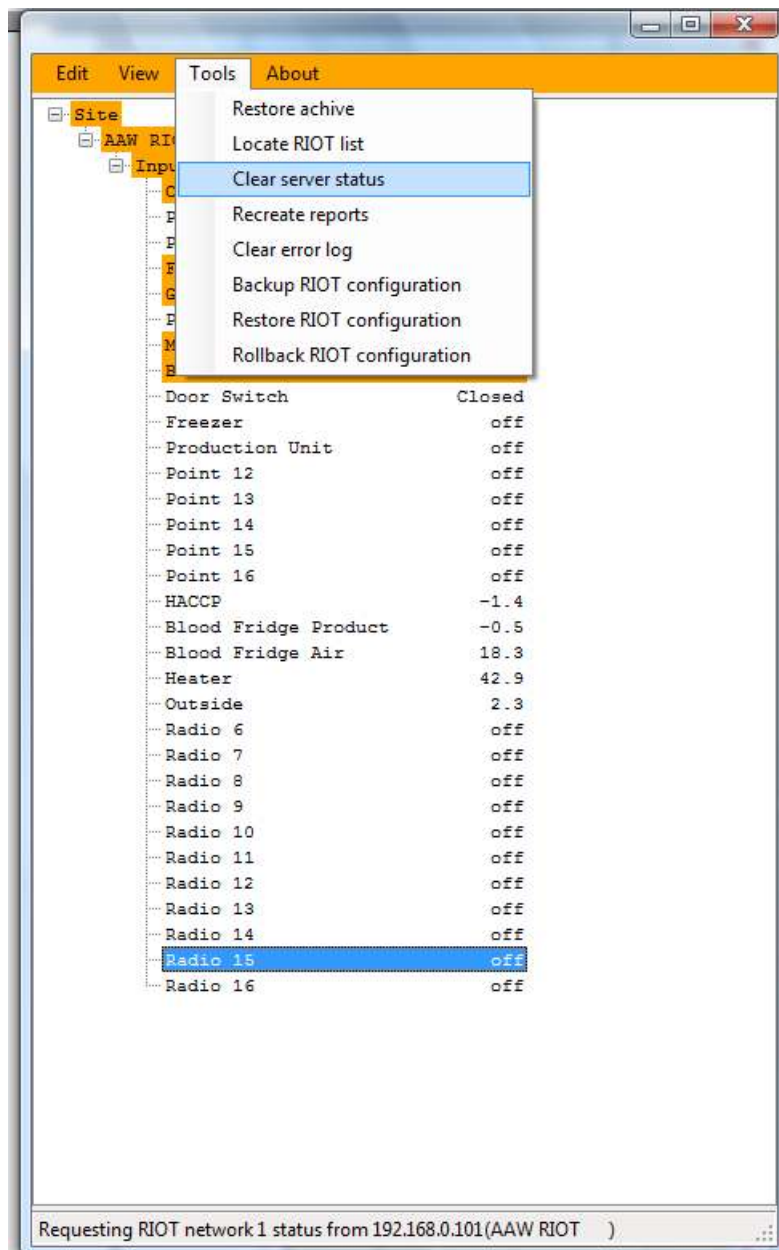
Edit View Tools About

Restore achive
Locate RIOT list
Clear server status
Recreate reports
Clear error log
Backup RIOT configuration
Restore RIOT configuration
Rollback RIOT configuration

Site
AAW RI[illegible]
Inpu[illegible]
C
P
P
F
G
P
M
B

| | |
|---|---|
| Door Switch | Closed |
| Freezer | off |
| Production Unit | off |
| Point 12 | off |
| Point 13 | off |
| Point 14 | off |
| Point 15 | off |
| Point 16 | off |
| HACCP | -1.4 |
| Blood Fridge Product | -0.5 |
| Blood Fridge Air | 18.3 |
| Heater | 42.9 |
| Outside | 2.3 |
| Radio 6 | off |
| Radio 7 | off |
| Radio 8 | off |
| Radio 9 | off |
| Radio 10 | off |
| Radio 11 | off |
| Radio 12 | off |
| Radio 13 | off |
| Radio 14 | off |
| Radio 15 | off |
| Radio 16 | off |

Requesting RIOT network 1 status from 192.168.0.101(AAW RIOT )